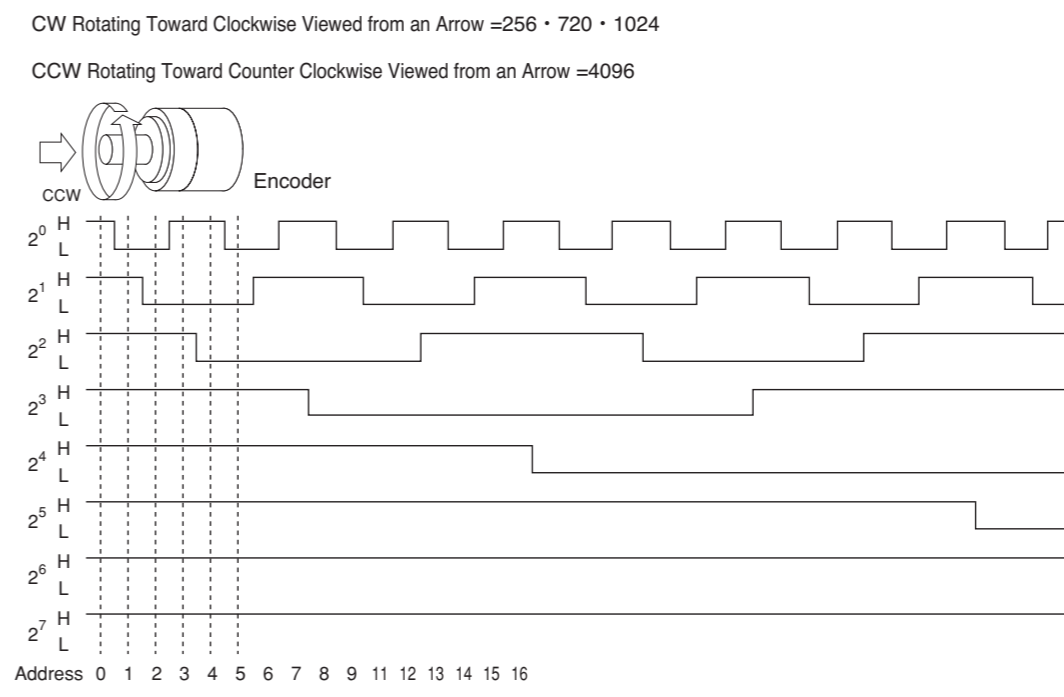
CW Rotating Toward Clockwise Viewed from an Arrow =256・720・1024

CCW Rotating Toward Counter Clockwise Viewed from an Arrow =4096

CCW

Encoder

$2^0$ H L

$2^1$ H L

$2^2$ H L

$2^3$ H L

$2^4$ H L

$2^5$ H L

$2^6$ H L

$2^7$ H L

Address 0 1 2 3 4 5 6 7 8 9 11 12 13 14 15 16